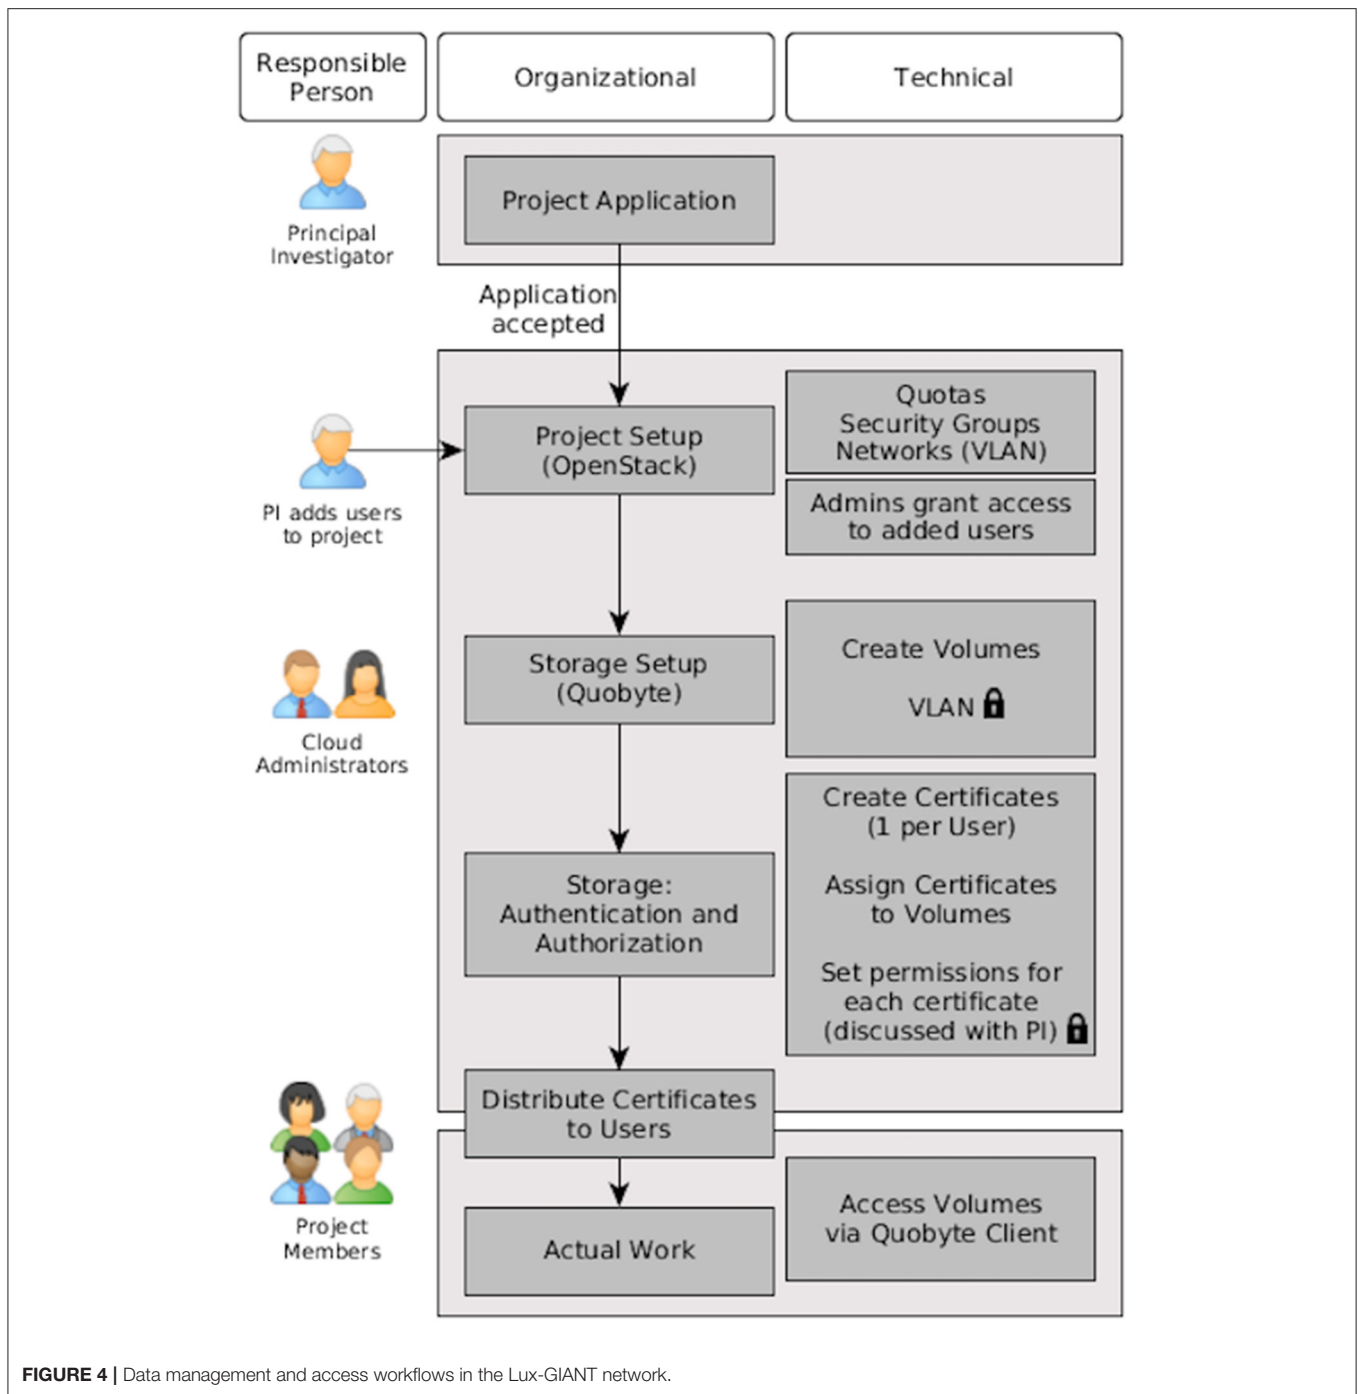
Responsible Person

Organizational

Technical

Principal Investigator

Project Application

Application accepted

Project Setup (OpenStack)

Quotas
Security Groups
Networks (VLAN)

Admins grant access to added users

PI adds users to project

Storage Setup (Quobyte)

Create Volumes

VLAN

Cloud Administrators

Create Certificates (1 per User)

Assign Certificates to Volumes

Set permissions for each certificate (discussed with PI)

Storage: Authentication and Authorization

Distribute Certificates to Users

Project Members

Actual Work

Access Volumes via Quobyte Client

**FIGURE 4 |** Data management and access workflows in the Lux-GIANT network.